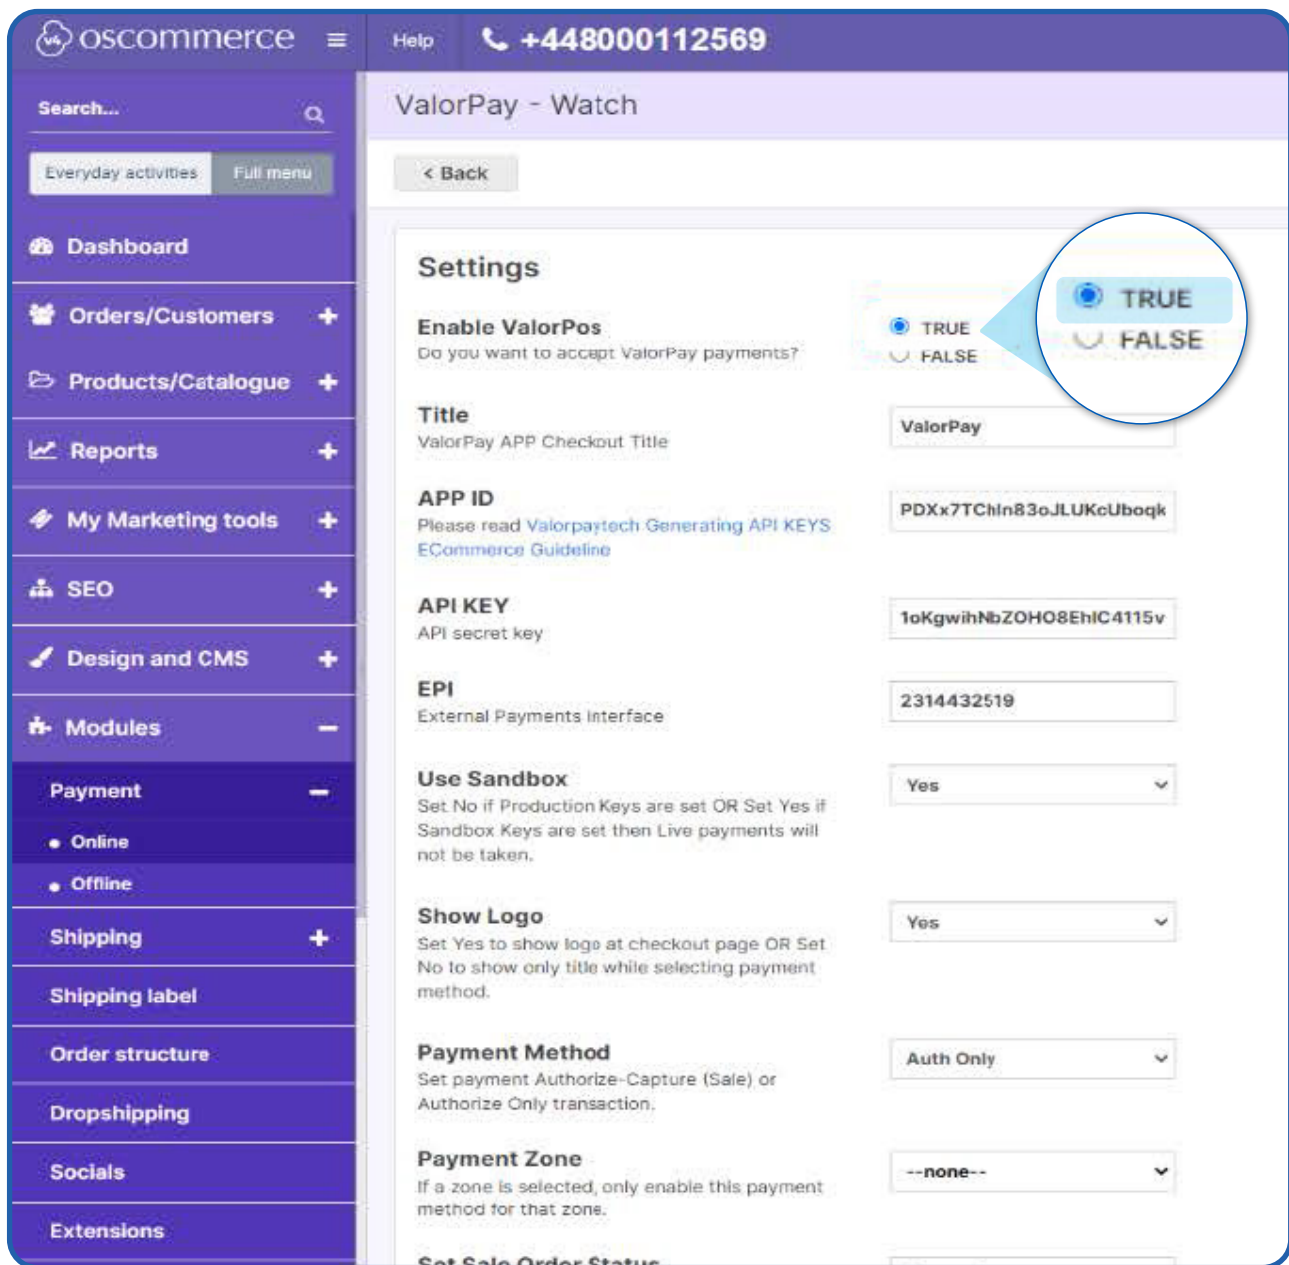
oscommerce
Help
+448000112569

Search...
Everyday activities
Full menu
Dashboard
Orders/Customers
Products/Catalogue
Reports
My Marketing tools
SEO
Design and CMS
Modules
Payment
Online
Offline
Shipping
Shipping label
Order structure
Dropshipping
Socials
Extensions

ValorPay - Watch
< Back

Settings

TRUE
FALSE

Enable ValorPos
Do you want to accept ValorPay payments?
TRUE
FALSE

Title
ValorPay APP Checkout Title
ValorPay

APP ID
Please read Valorpaytech Generating API KEYS ECommerce Guideline
PDXx7TChln83oJLUKcUboqk

API KEY
API secret key
1oKgwihNbZOHO8EhIC4115v

EPI
External Payments Interface
2314432519

Use Sandbox
Set No if Production Keys are set OR Set Yes if Sandbox Keys are set then Live payments will not be taken.
Yes

Show Logo
Set Yes to show logo at checkout page OR Set No to show only title while selecting payment method.
Yes

Payment Method
Set payment Authorize-Capture (Sale) or Authorize Only transaction.
Auth Only

Payment Zone
If a zone is selected, only enable this payment method for that zone.
--none--

Set Sale Order Status